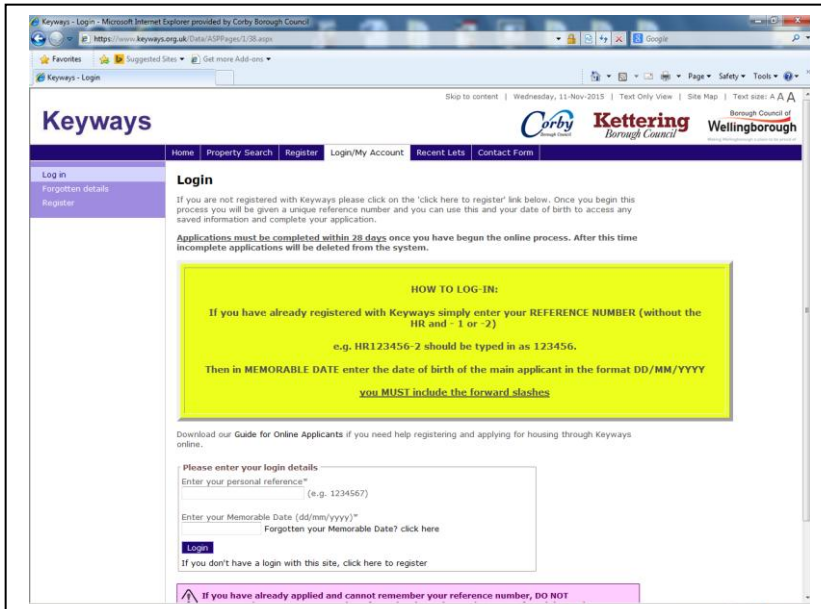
Keyways - Login - Microsoft Internet Explorer provided by Corby Borough Council

https://www.keyways.org.uk/Data/ASPPages/1/38.aspx

Google

Favorites | Suggested Sites ▾ | Get more Add-ons ▾

Keyways - Login

Page ▾ Safety ▾ Tools ▾

Skip to content | Wednesday, 11-Nov-2015 | Text Only View | Site Map | Text size: A A A

Keyways

Corby Borough Council

Kettering Borough Council

Borough Council of Wellingborough

Home | Property Search | Register | Login/My Account | Recent Lets | Contact Form

Log in
Forgotten details
Register

Login

If you are not registered with Keyways please click on the 'click here to register' link below. Once you begin this process you will be given a unique reference number and you can use this and your date of birth to access any saved information and complete your application.

Applications must be completed within 28 days once you have begun the online process. After this time incomplete applications will be deleted from the system.

HOW TO LOG-IN:

If you have already registered with Keyways simply enter your REFERENCE NUMBER (without the HR and - 1 or -2)

e.g. HR123456-2 should be typed in as 123456.

Then in MEMORABLE DATE enter the date of birth of the main applicant in the format DD/MM/YYYY

you MUST include the forward slashes

Download our Guide for Online Applicants if you need help registering and applying for housing through Keyways online.

Please enter your login details

Enter your personal reference*
(e.g. 1234567)

Enter your Memorable Date (dd/mm/yyyy)*
Forgotten your Memorable Date? click here

Login

If you don't have a login with this site, click here to register

If you have already applied and cannot remember your reference number, DO NOT